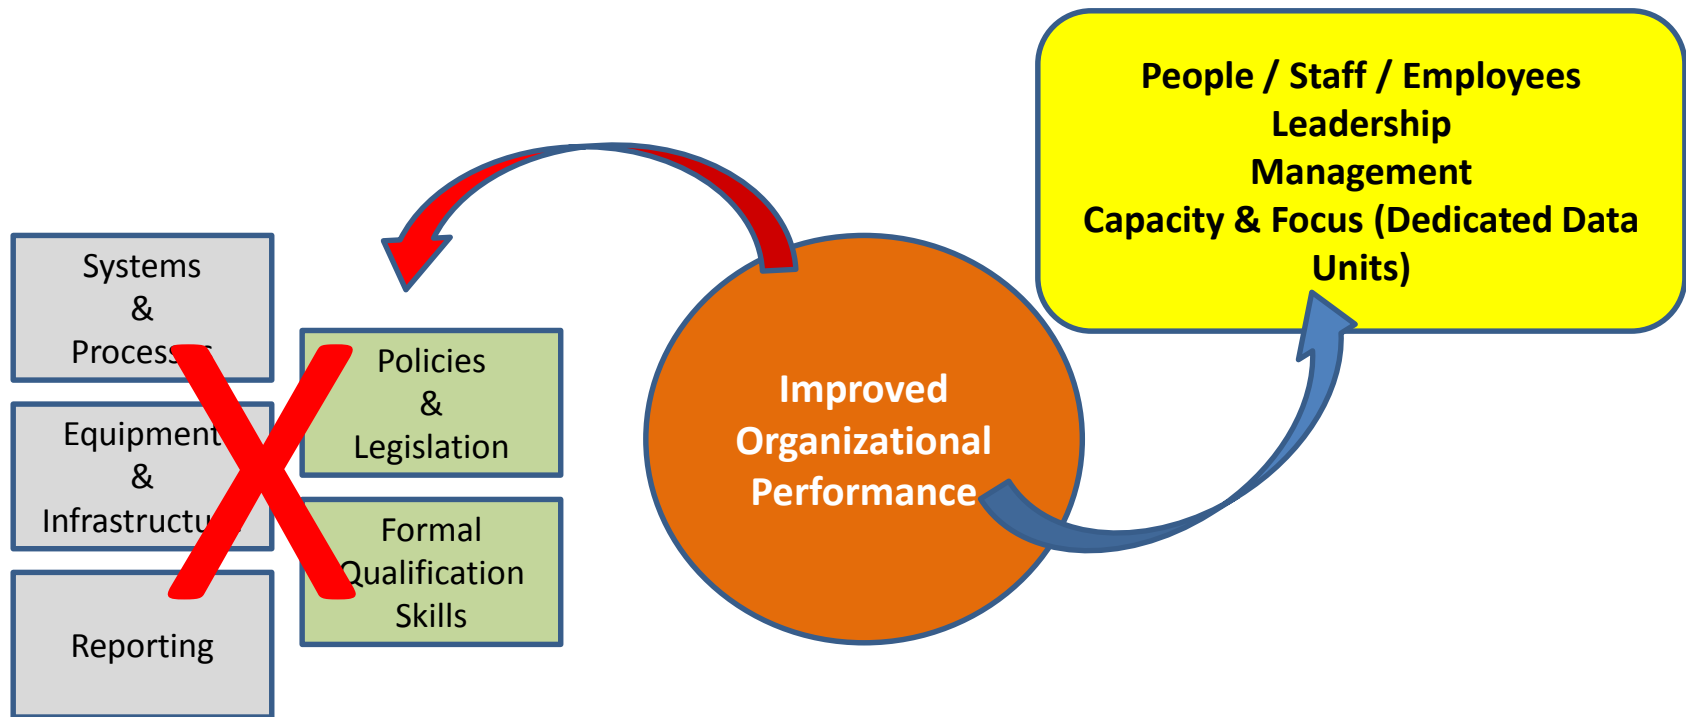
People / Staff / Employees
Leadership
Management
Capacity & Focus (Dedicated Data Units)

Systems
&
Process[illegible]

Equipment
&
Infrastructu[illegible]

Reporting

Policies
&
Legislation

Formal
Qualification
Skills

Improved Organizational Performance